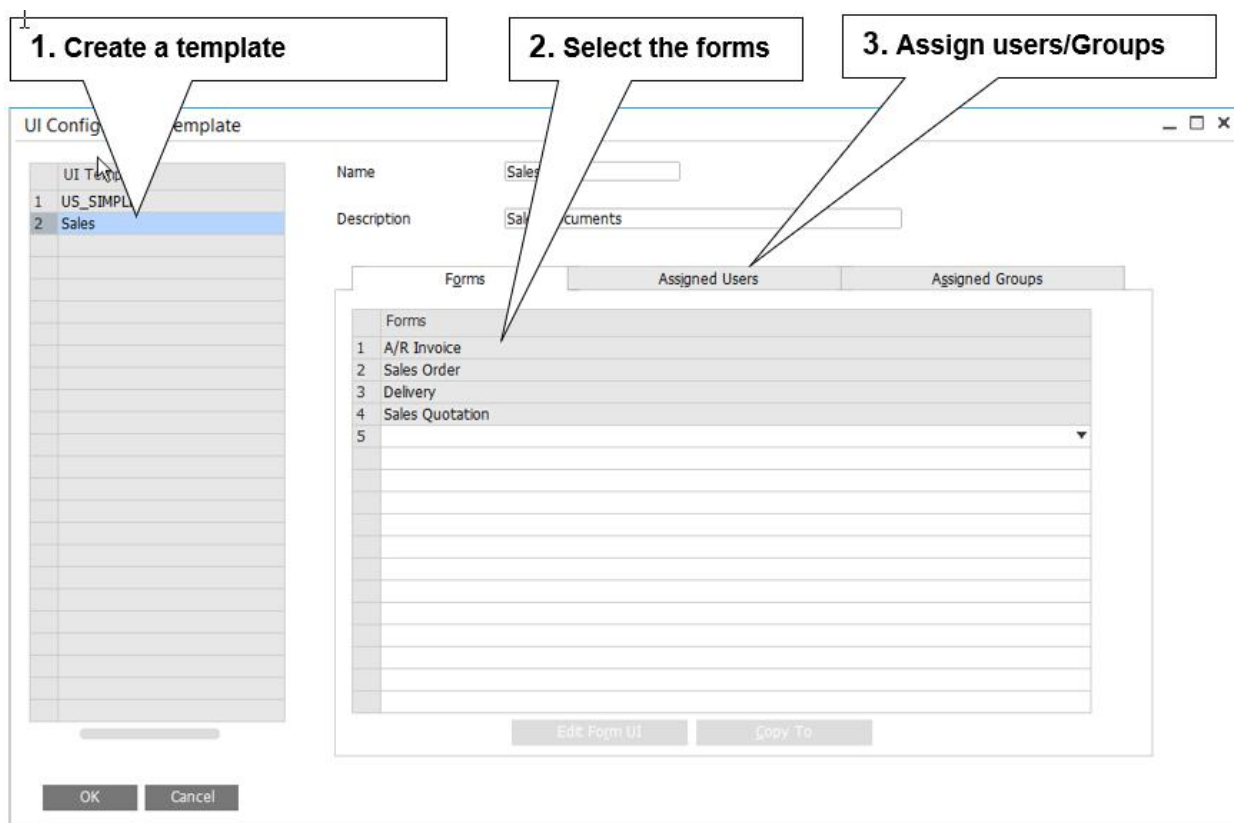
1. Create a template

2. Select the forms

3. Assign users/Groups

UI Config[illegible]emplate

| | UI Te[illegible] |
|---|---|
| 1 | US_SIMPL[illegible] |
| 2 | Sales |

Name Sales

Description Sal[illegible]cuments

Forms | Assigned Users | Assigned Groups

| | Forms |
|---|---|
| 1 | A/R Invoice |
| 2 | Sales Order |
| 3 | Delivery |
| 4 | Sales Quotation |
| 5 | |

Edit Form UI Copy To

OK Cancel